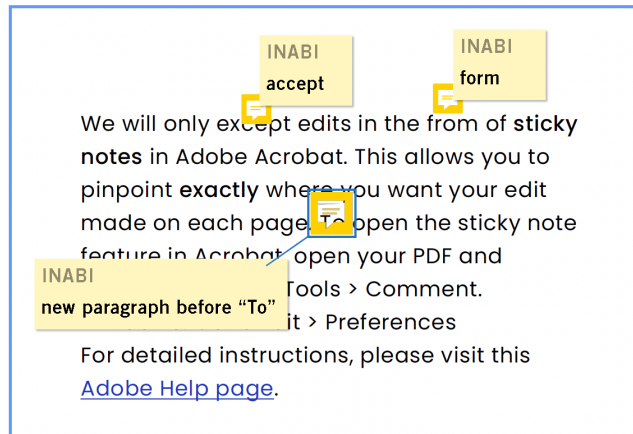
INABI
accept

INABI
form

We will only except edits in the from of **sticky notes** in Adobe Acrobat. This allows you to pinpoint **exactly** where you want your edit made on each page. To open the sticky note feature in Acrobat, open your PDF and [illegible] Tools > Comment. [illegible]it > Preferences

INABI
new paragraph before "To"

For detailed instructions, please visit this Adobe Help page.